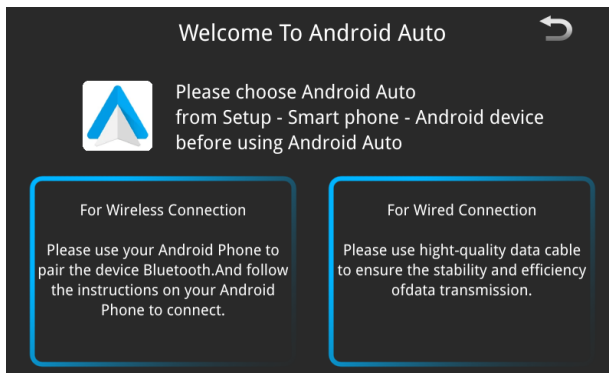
Welcome To Android Auto

Please choose Android Auto from Setup - Smart phone - Android device before using Android Auto

For Wireless Connection

Please use your Android Phone to pair the device Bluetooth.And follow the instructions on your Android Phone to connect.

For Wired Connection

Please use hight-quality data cable to ensure the stability and efficiency ofdata transmission.